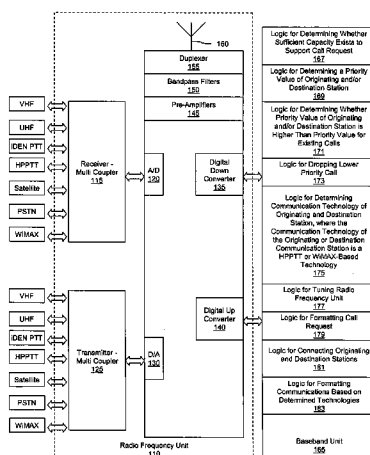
160

Duplexer
155

Bandpass Filters
150

Pre-Amplifiers
145

VHF

UHF

iDEN PTT

HPPTT

Satellite

PSTN

WiMAX

Receiver - Multi Coupler
115

A/D
120

Digital Down Converter
135

VHF

UHF

iDEN PTT

HPPTT

Satellite

PSTN

WiMAX

Transmitter - Multi Coupler
125

D/A
130

Digital Up Converter
140

Radio Frequency Unit
110

Logic for Determining Whether Sufficient Capacity Exists to Support Call Request
167

Logic for Determining a Priority Value of Originating and/or Destination Station
169

Logic for Determining Whether Priority Value of Originating and/or Destination Station is Higher Than Priority Value for Existing Calls
171

Logic for Dropping Lower Priority Call
173

Logic for Determining Communication Technology of Originating and Destination Station, where the Communication Technology of the Originating or Destination Communication Station is a HPPTT or WiMAX-Based Technology
175

Logic for Tuning Radio Frequency Unit
177

Logic for Formatting Call Request
179

Logic for Connecting Originating and Destination Stations
181

Logic for Formatting Communications Based on Determined Technologies
183

Baseband Unit
165